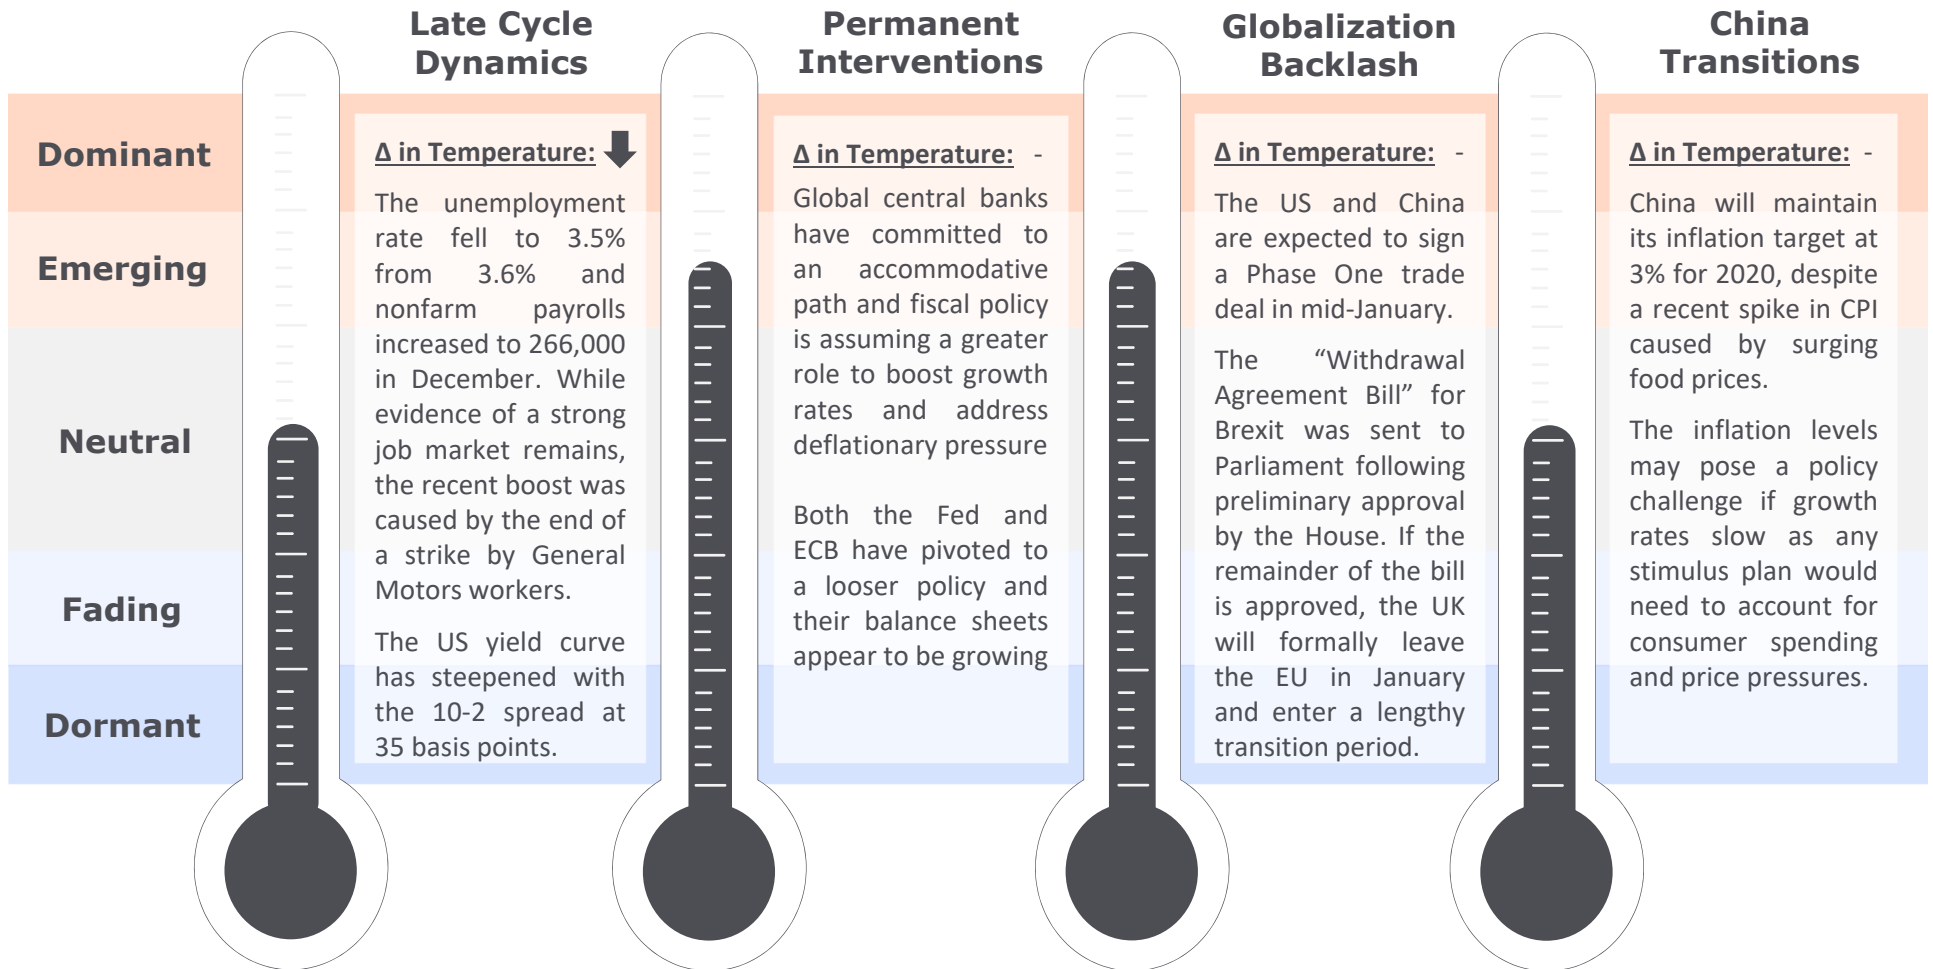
Dominant

Emerging

Neutral

Fading

Dormant

Late Cycle Dynamics

Δ in Temperature:

The unemployment rate fell to 3.5% from 3.6% and nonfarm payrolls increased to 266,000 in December. While evidence of a strong job market remains, the recent boost was caused by the end of a strike by General Motors workers.

The US yield curve has steepened with the 10-2 spread at 35 basis points.

Permanent Interventions

Δ in Temperature: -

Global central banks have committed to an accommodative path and fiscal policy is assuming a greater role to boost growth rates and address deflationary pressure

Both the Fed and ECB have pivoted to a looser policy and their balance sheets appear to be growing

Globalization Backlash

Δ in Temperature: -

The US and China are expected to sign a Phase One trade deal in mid-January.

The "Withdrawal Agreement Bill" for Brexit was sent to Parliament following preliminary approval by the House. If the remainder of the bill is approved, the UK will formally leave the EU in January and enter a lengthy transition period.

China Transitions

Δ in Temperature: -

China will maintain its inflation target at 3% for 2020, despite a recent spike in CPI caused by surging food prices.

The inflation levels may pose a policy challenge if growth rates slow as any stimulus plan would need to account for consumer spending and price pressures.